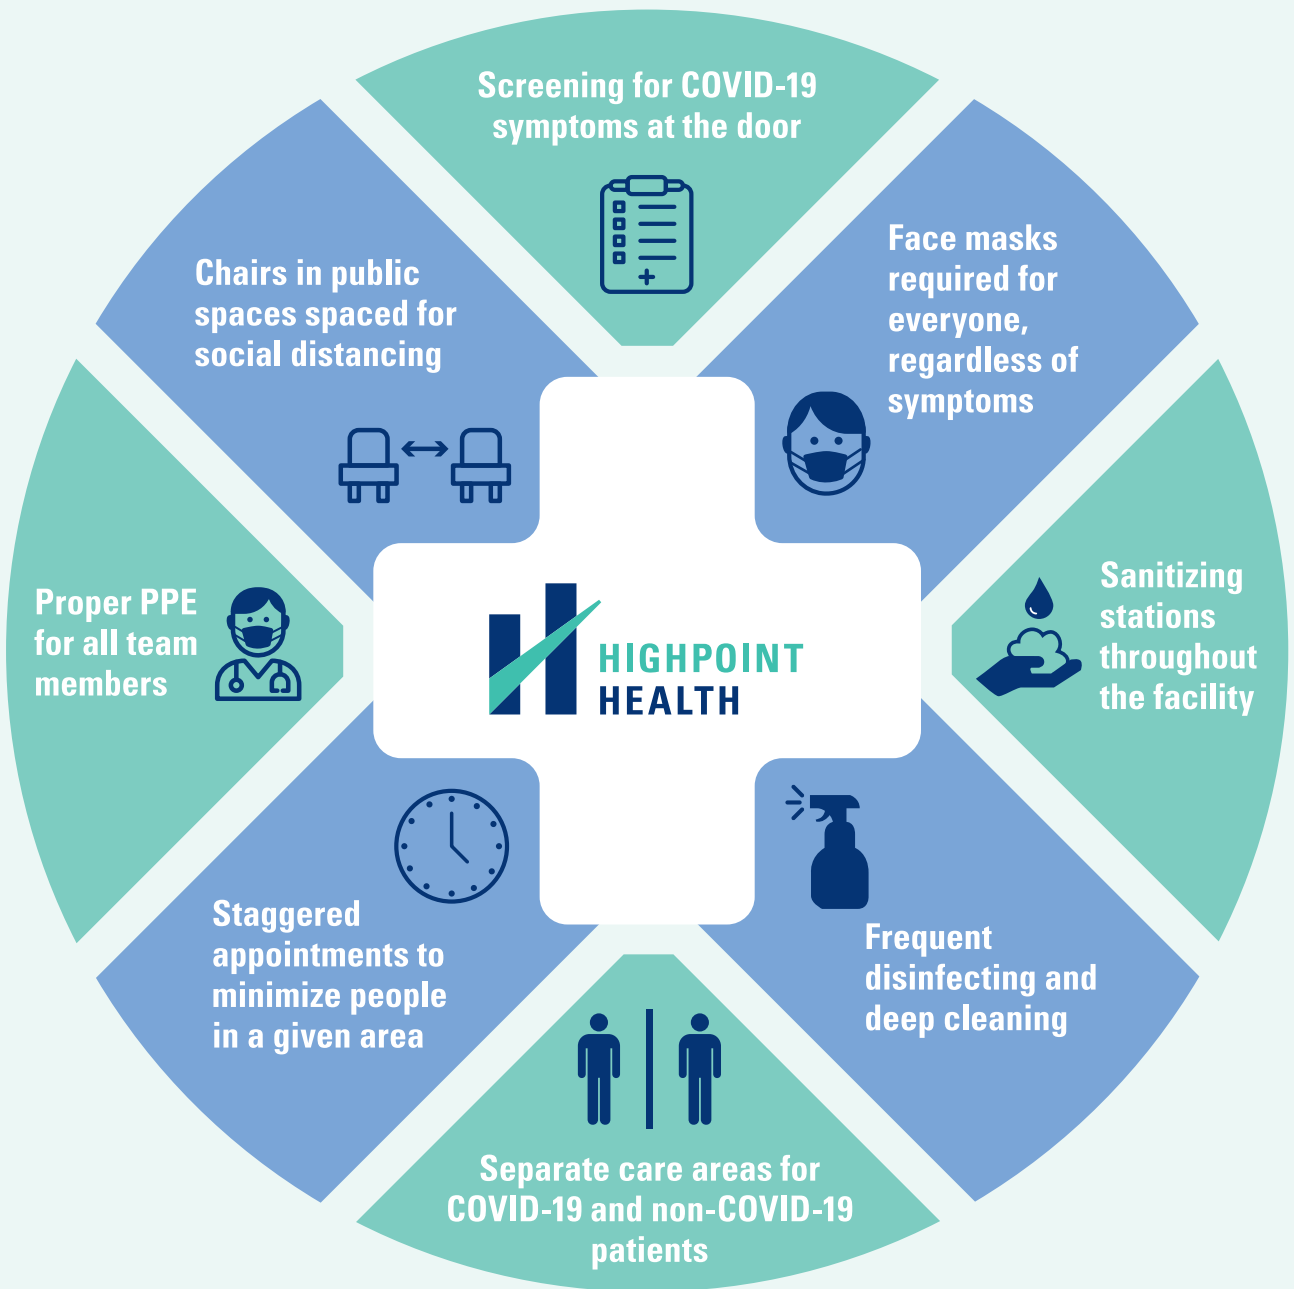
Screening for COVID-19 symptoms at the door

Face masks required for everyone, regardless of symptoms

Sanitizing stations throughout the facility

Frequent disinfecting and deep cleaning

Separate care areas for COVID-19 and non-COVID-19 patients

Staggered appointments to minimize people in a given area

Proper PPE for all team members

Chairs in public spaces spaced for social distancing

HIGHPOINT HEALTH